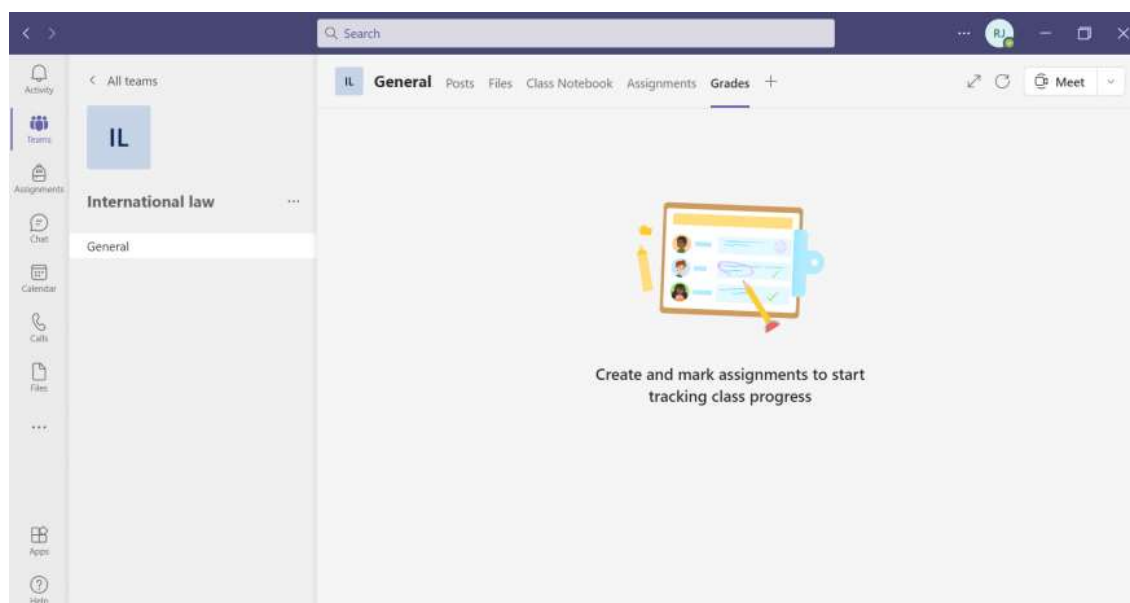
Search

RJ

Activity

Teams

Assignments

Chat

Calendar

Calls

Files

...

Apps

Help

< All teams

IL

International law ...

General

IL General Posts Files Class Notebook Assignments Grades +

Meet

Create and mark assignments to start tracking class progress